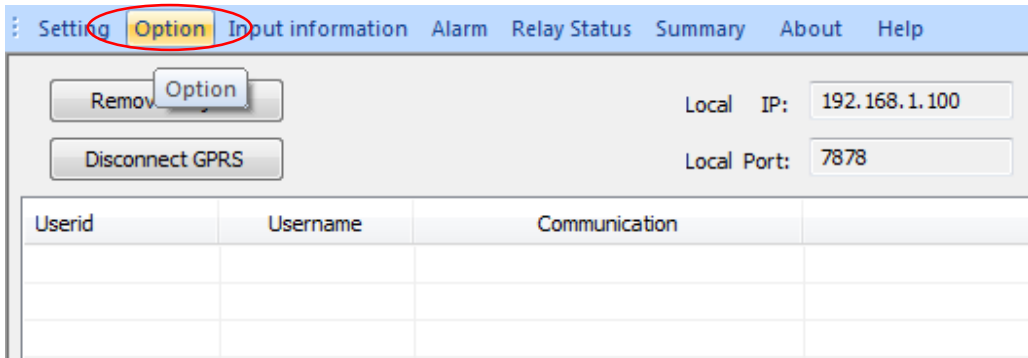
Setting Option Input information Alarm Relay Status Summary About Help

Remov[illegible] Option

Disconnect GPRS

Local IP: 192.168.1.100

Local Port: 7878

| Userid | Username | Communication | |
|---|---|---|---|
| | | | |
| | | | |
| | | | |